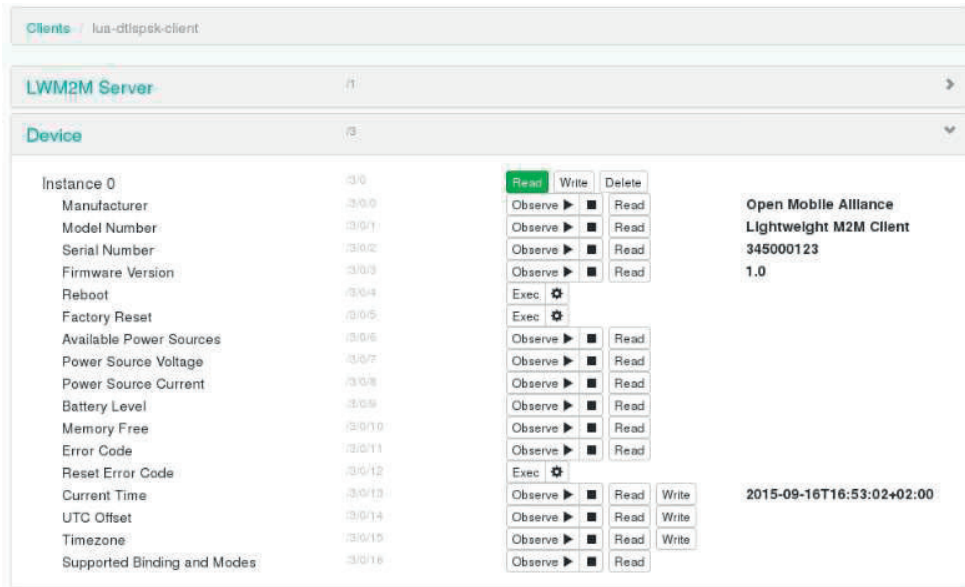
Clients / lua-dtlspsk-client

LWM2M Server /1 >

Device /3

| | | | |
|---|---|---|---|
| Instance 0 | /3/0 | Read Write Delete | |
| Manufacturer | /3/0/0 | Observe ▶ ■ Read | Open Mobile Alliance |
| Model Number | /3/0/1 | Observe ▶ ■ Read | Lightweight M2M Client |
| Serial Number | /3/0/2 | Observe ▶ ■ Read | 345000123 |
| Firmware Version | /3/0/3 | Observe ▶ ■ Read | 1.0 |
| Reboot | /3/0/4 | Exec | |
| Factory Reset | /3/0/5 | Exec | |
| Available Power Sources | /3/0/6 | Observe ▶ ■ Read | |
| Power Source Voltage | /3/0/7 | Observe ▶ ■ Read | |
| Power Source Current | /3/0/8 | Observe ▶ ■ Read | |
| Battery Level | /3/0/9 | Observe ▶ ■ Read | |
| Memory Free | /3/0/10 | Observe ▶ ■ Read | |
| Error Code | /3/0/11 | Observe ▶ ■ Read | |
| Reset Error Code | /3/0/12 | Exec | |
| Current Time | /3/0/13 | Observe ▶ ■ Read Write | 2015-09-16T16:53:02+02:00 |
| UTC Offset | /3/0/14 | Observe ▶ ■ Read Write | |
| Timezone | /3/0/15 | Observe ▶ ■ Read Write | |
| Supported Binding and Modes | /3/0/16 | Observe ▶ ■ Read | |